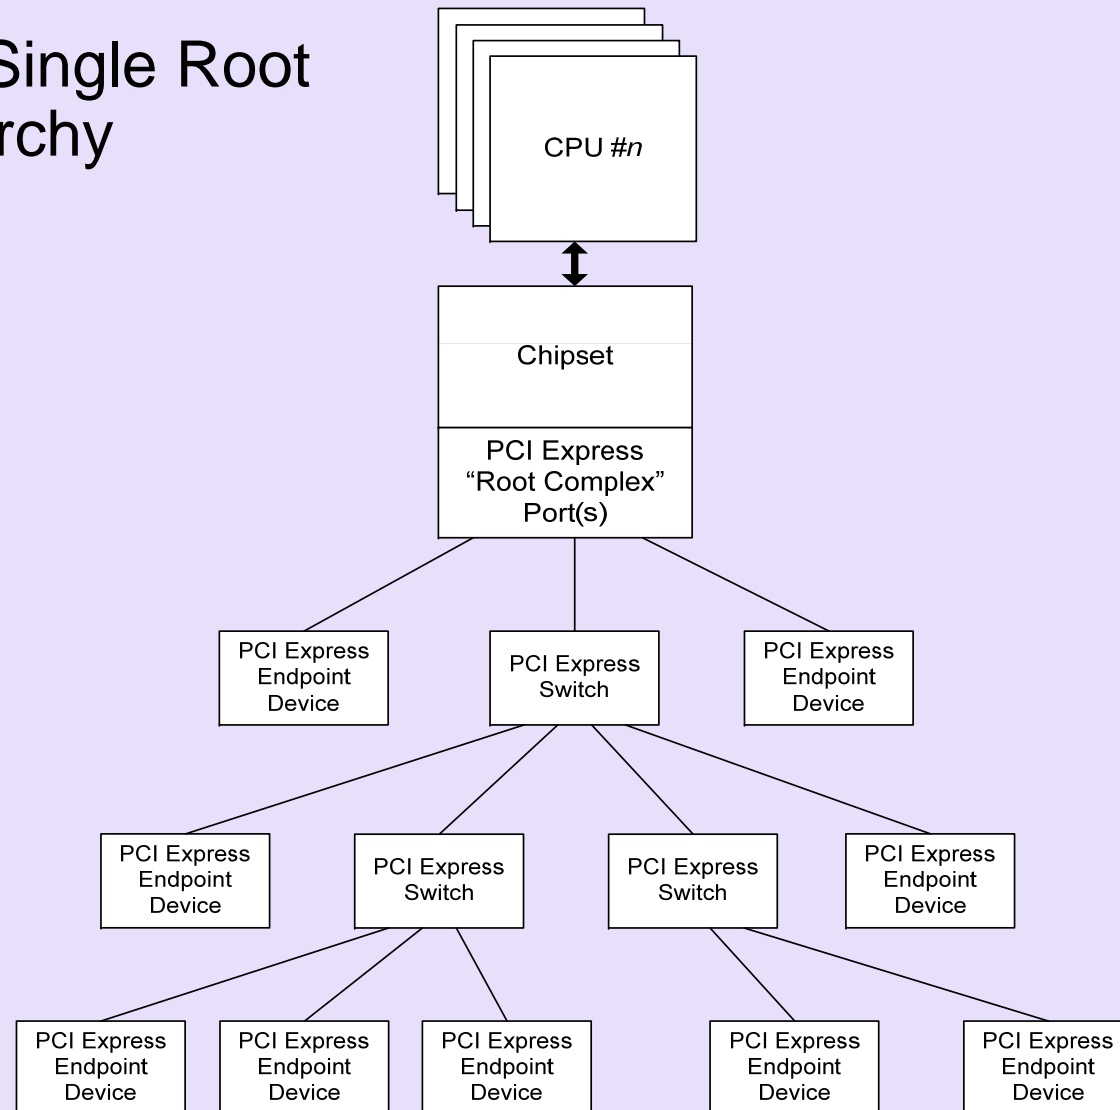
Single Root
rchy

CPU #*n*

Chipset

PCI Express
"Root Complex"
Port(s)

PCI Express Endpoint Device

PCI Express Switch

PCI Express Endpoint Device

PCI Express Endpoint Device

PCI Express Switch

PCI Express Switch

PCI Express Endpoint Device

PCI Express Endpoint Device

PCI Express Endpoint Device

PCI Express Endpoint Device

PCI Express Endpoint Device

PCI Express Endpoint Device